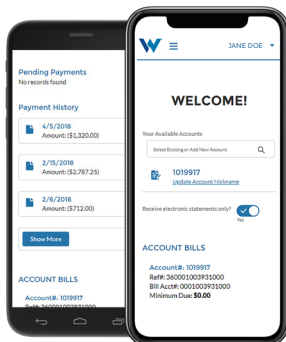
Pending Payments
No records found

Payment History

4/5/2018
Amount: ($1,320.00)

2/15/2018
Amount: ($2,767.25)

2/6/2018
Amount: ($712.00)

Show More

ACCOUNT BILLS

Account#: 1019917
Ref#: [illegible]

W

JANE DOE

WELCOME!

Your Available Accounts

Select Existing or Add New Account

1019917
Update Account Nickname

Receive electronic statements only?
Yes

ACCOUNT BILLS

Account#: 1019917
Ref#: 360001003931000
Bill Acct#: 0001003931000
Minimum Due: $0.00